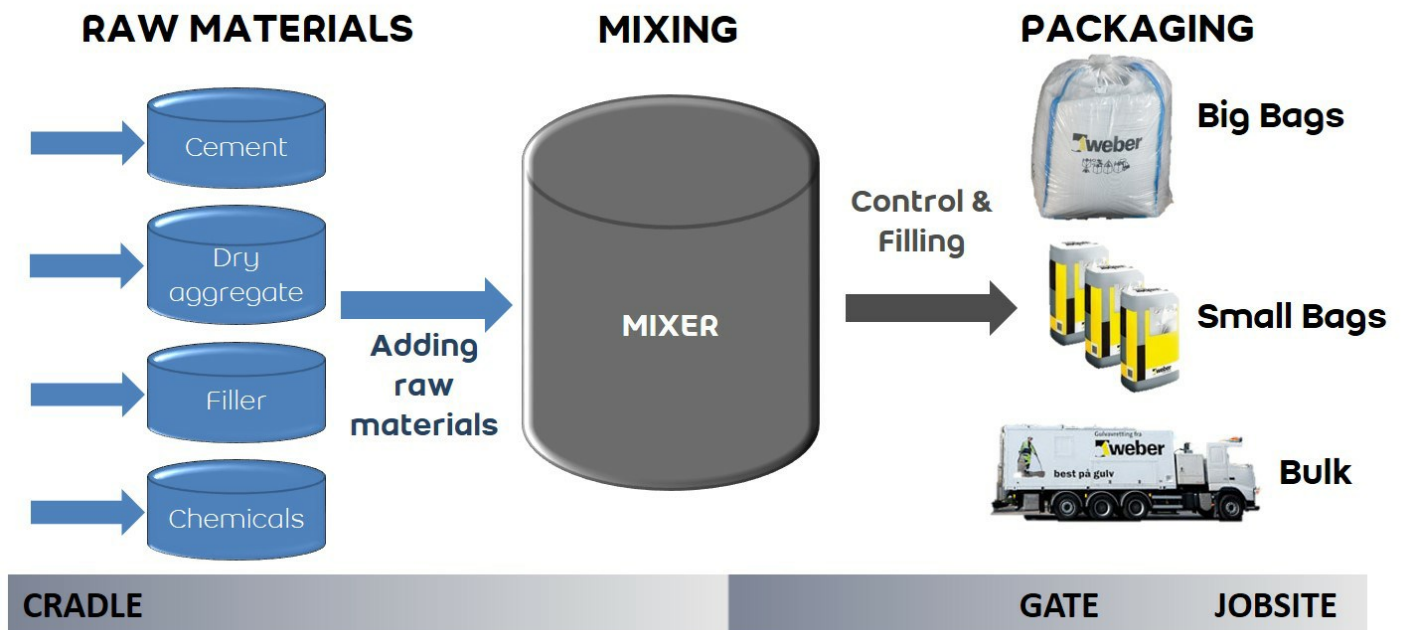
RAW MATERIALS

MIXING

PACKAGING

Cement

Dry aggregate

Filler

Chemicals

Adding raw materials

MIXER

Control & Filling

weber

Big Bags

Small Bags

Gulvavretting fra weber best på gulv

Bulk

CRADLE

GATE

JOBSITE